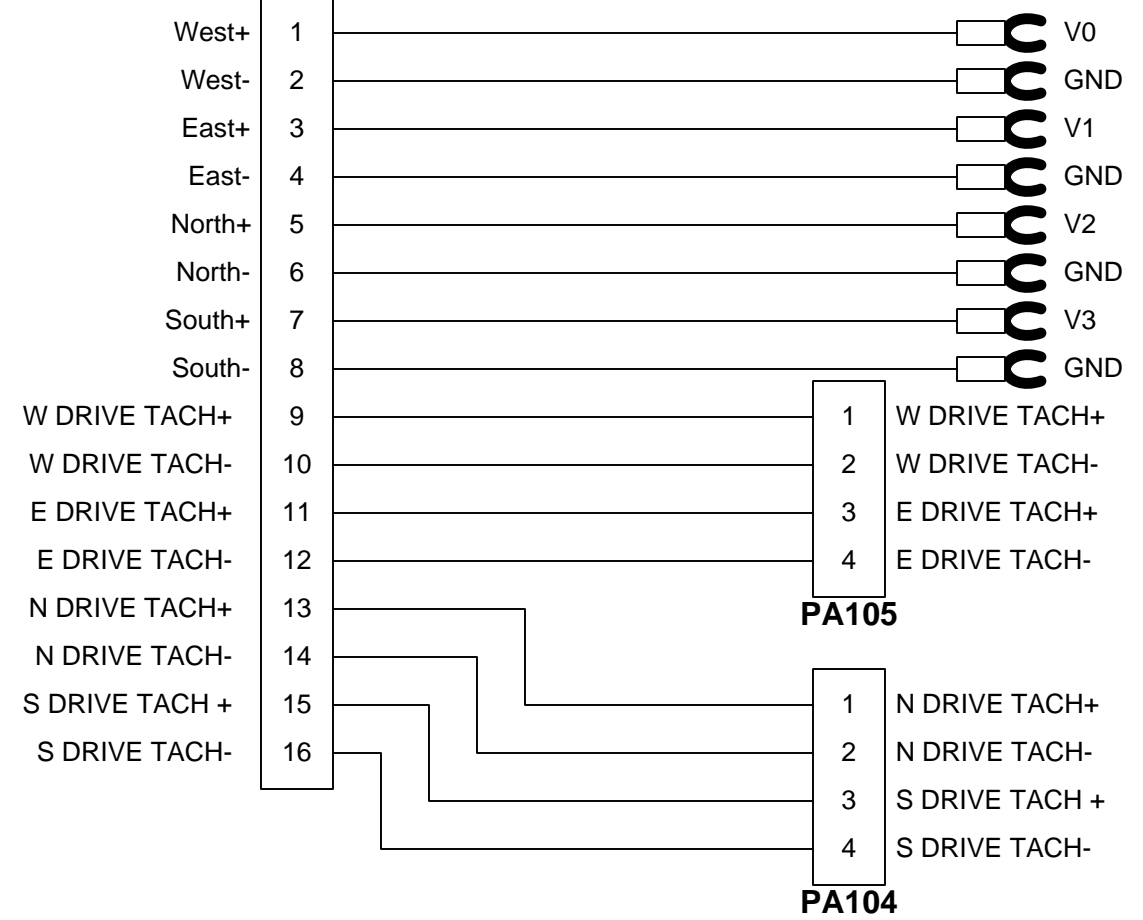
West+ 1 V0
West- 2 GND
East+ 3 V1
East- 4 GND
North+ 5 V2
North- 6 GND
South+ 7 V3
South- 8 GND
W DRIVE TACH+ 9
W DRIVE TACH- 10
E DRIVE TACH+ 11
E DRIVE TACH- 12
N DRIVE TACH+ 13
N DRIVE TACH- 14
S DRIVE TACH + 15
S DRIVE TACH- 16

1 W DRIVE TACH+
2 W DRIVE TACH-
3 E DRIVE TACH+
4 E DRIVE TACH-
PA105

1 N DRIVE TACH+
2 N DRIVE TACH-
3 S DRIVE TACH +
4 S DRIVE TACH-
PA104